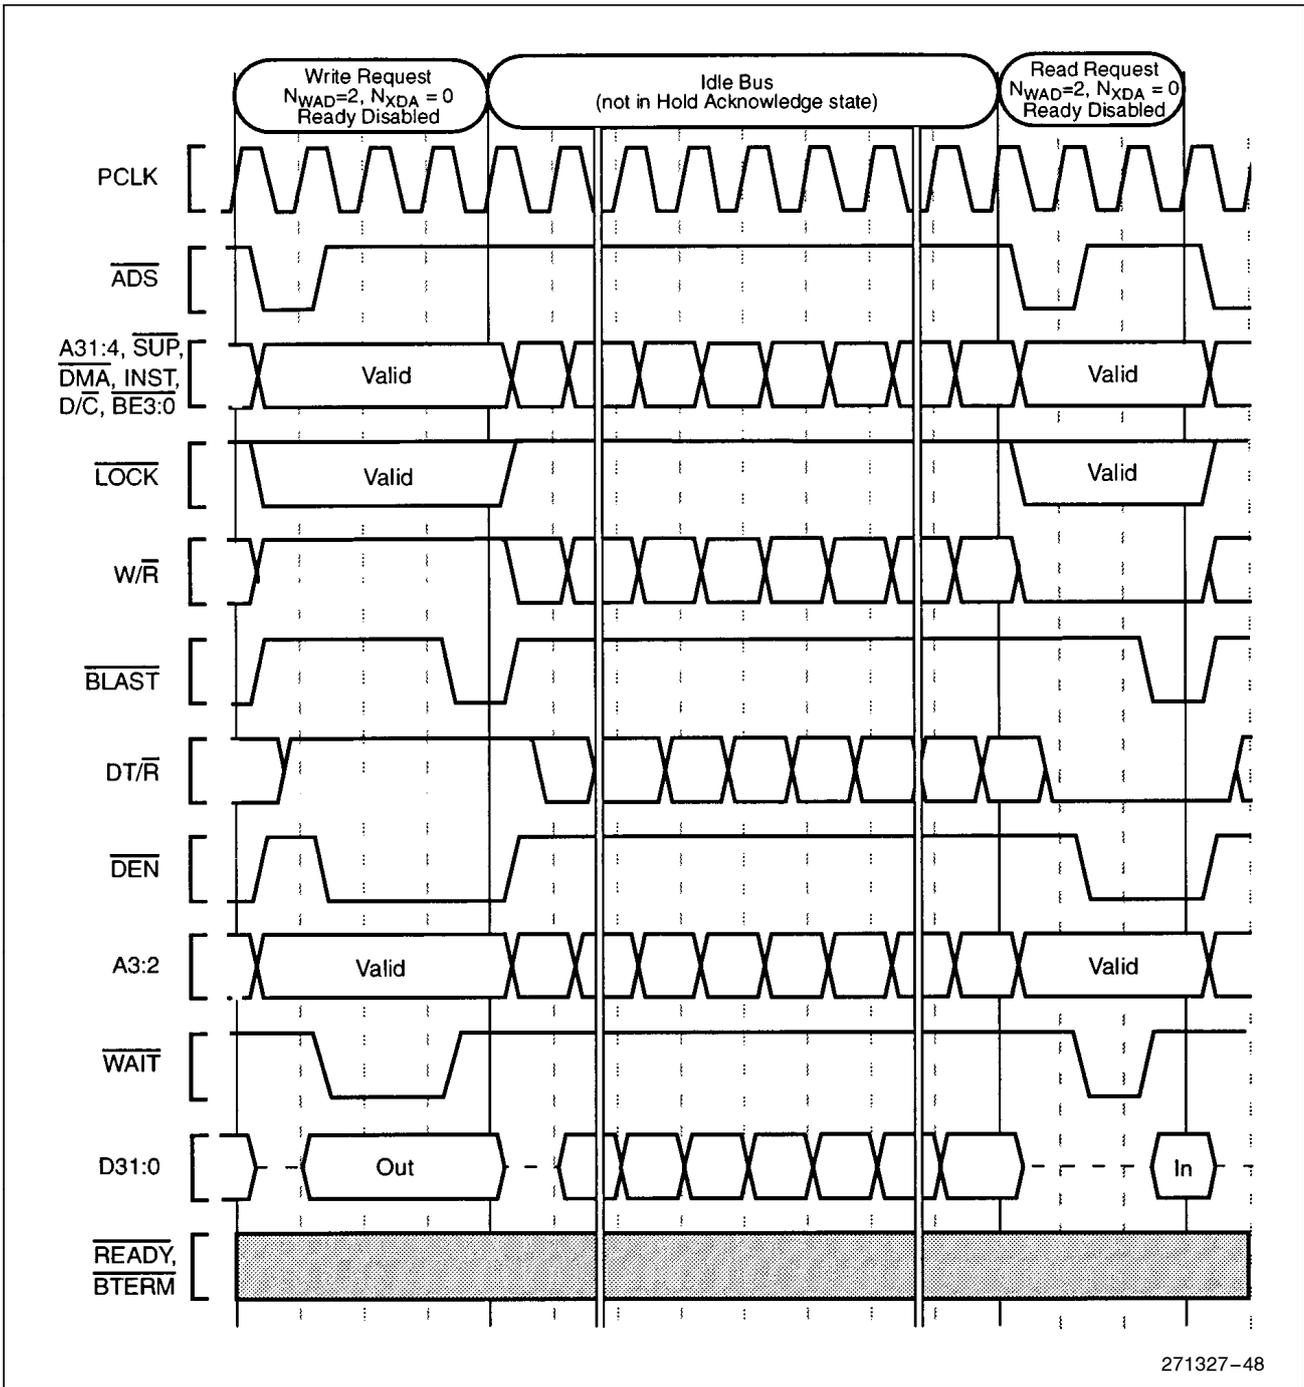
Write Request
$N_{WAD}$=2, $N_{XDA}$ = 0
Ready Disabled

Idle Bus
(not in Hold Acknowledge state)

Read Request
$N_{WAD}$=2, $N_{XDA}$ = 0
Ready Disabled

PCLK

$\overline{ADS}$

A31:4, $\overline{SUP}$, $\overline{DMA}$, INST, D/$\overline{C}$, $\overline{BE3:0}$

Valid

Valid

$\overline{LOCK}$

Valid

Valid

W/$\overline{R}$

$\overline{BLAST}$

DT/$\overline{R}$

$\overline{DEN}$

A3:2

Valid

Valid

$\overline{WAIT}$

D31:0

Out

In

$\overline{READY}$, $\overline{BTERM}$

271327–48